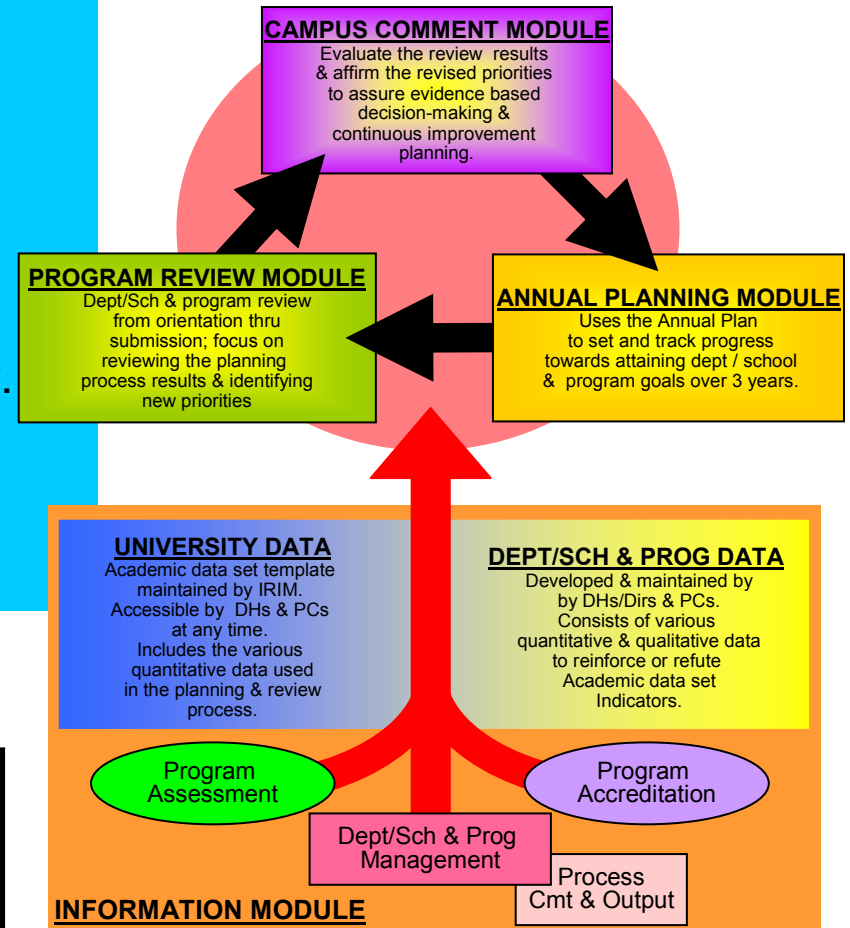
CAMPUS COMMENT MODULE
Evaluate the review results & affirm the revised priorities to assure evidence based decision-making & continuous improvement planning.

PROGRAM REVIEW MODULE
Dept/Sch & program review from orientation thru submission; focus on reviewing the planning process results & identifying new priorities

ANNUAL PLANNING MODULE
Uses the Annual Plan to set and track progress towards attaining dept / school & program goals over 3 years.

UNIVERSITY DATA
Academic data set template maintained by IRIM. Accessible by DHs & PCs at any time. Includes the various quantitative data used in the planning & review process.

DEPT/SCH & PROG DATA
Developed & maintained by by DHs/Dirs & PCs. Consists of various quantitative & qualitative data to reinforce or refute Academic data set Indicators.

Program Assessment

Program Accreditation

Dept/Sch & Prog Management

Process Cmt & Output

INFORMATION MODULE